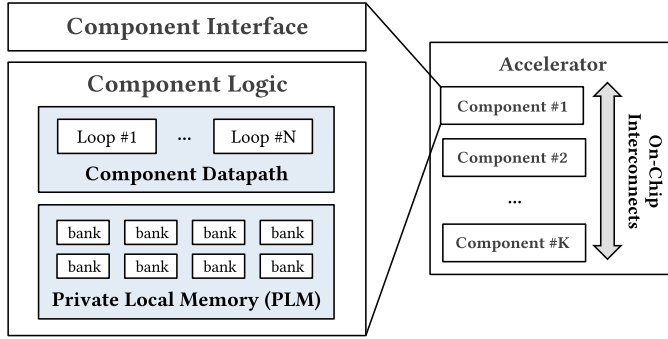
Component Interface

Component Logic

Loop #1 ... Loop #N

Component Datapath

| bank | bank | bank | bank |
|---|---|---|---|
| bank | bank | bank | bank |

Private Local Memory (PLM)

Accelerator

Component #1

Component #2

...

Component #K

On-Chip Interconnects